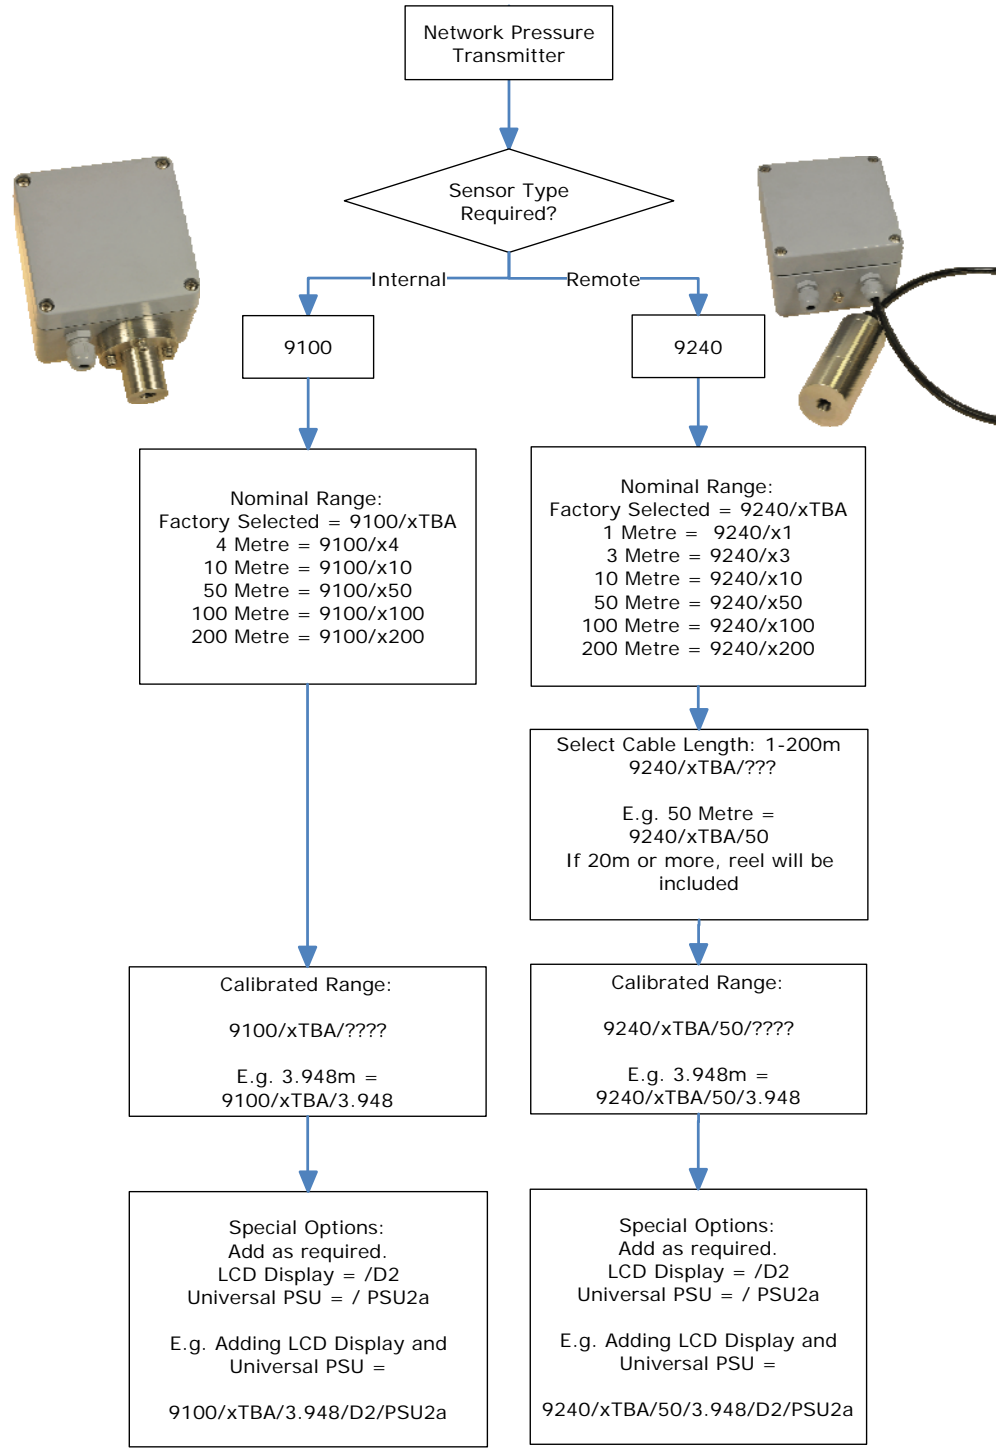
Network Pressure Transmitter

Sensor Type Required?

Internal

Remote

9100

9240

Nominal Range:
Factory Selected = 9100/xTBA
4 Metre = 9100/x4
10 Metre = 9100/x10
50 Metre = 9100/x50
100 Metre = 9100/x100
200 Metre = 9100/x200

Nominal Range:
Factory Selected = 9240/xTBA
1 Metre = 9240/x1
3 Metre = 9240/x3
10 Metre = 9240/x10
50 Metre = 9240/x50
100 Metre = 9240/x100
200 Metre = 9240/x200

Select Cable Length: 1-200m
9240/xTBA/???

E.g. 50 Metre =
9240/xTBA/50
If 20m or more, reel will be included

Calibrated Range:

9100/xTBA/????

E.g. 3.948m =
9100/xTBA/3.948

Calibrated Range:

9240/xTBA/50/????

E.g. 3.948m =
9240/xTBA/50/3.948

Special Options:
Add as required.
LCD Display = /D2
Universal PSU = / PSU2a

E.g. Adding LCD Display and Universal PSU =

9100/xTBA/3.948/D2/PSU2a

Special Options:
Add as required.
LCD Display = /D2
Universal PSU = / PSU2a

E.g. Adding LCD Display and Universal PSU =

9240/xTBA/50/3.948/D2/PSU2a